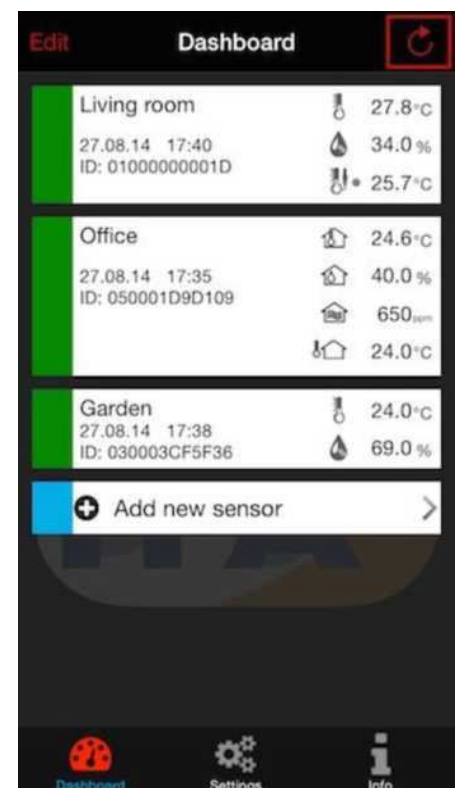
Edit
Dashboard

Living room
27.08.14 17:40
ID: 01000000001D
27.8°C
34.0 %
25.7°C

Office
27.08.14 17:35
ID: 050001D9D109
24.6°C
40.0 %
650ppm
24.0°C

Garden
27.08.14 17:38
ID: 030003CF5F36
24.0°C
69.0 %

Add new sensor

Dashboard
Settings
Info